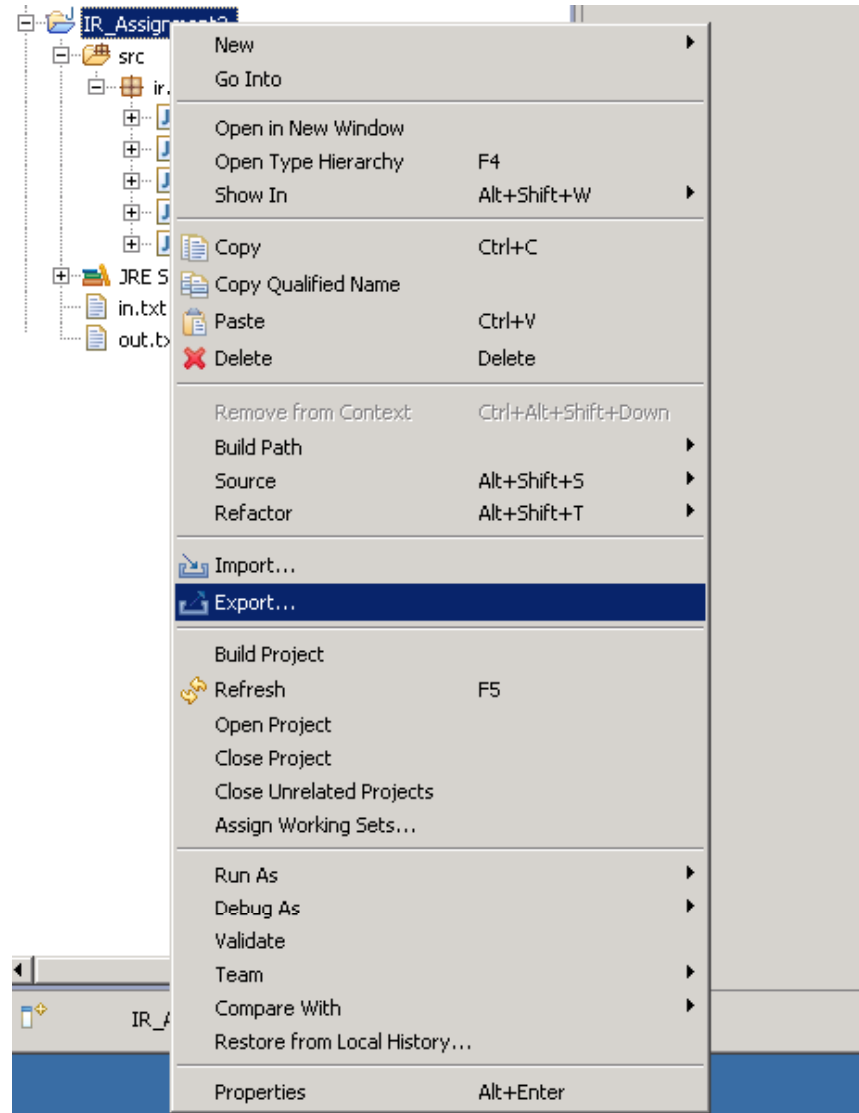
IR_Assign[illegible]
src
ir.
J
J
J
J
J
JRE S
in.txt
out.tx
IR_A

New
Go Into
Open in New Window
Open Type Hierarchy F4
Show In Alt+Shift+W
Copy Ctrl+C
Copy Qualified Name
Paste Ctrl+V
Delete Delete
Remove from Context Ctrl+Alt+Shift+Down
Build Path
Source Alt+Shift+S
Refactor Alt+Shift+T
Import...
Export...
Build Project
Refresh F5
Open Project
Close Project
Close Unrelated Projects
Assign Working Sets...
Run As
Debug As
Validate
Team
Compare With
Restore from Local History...
Properties Alt+Enter